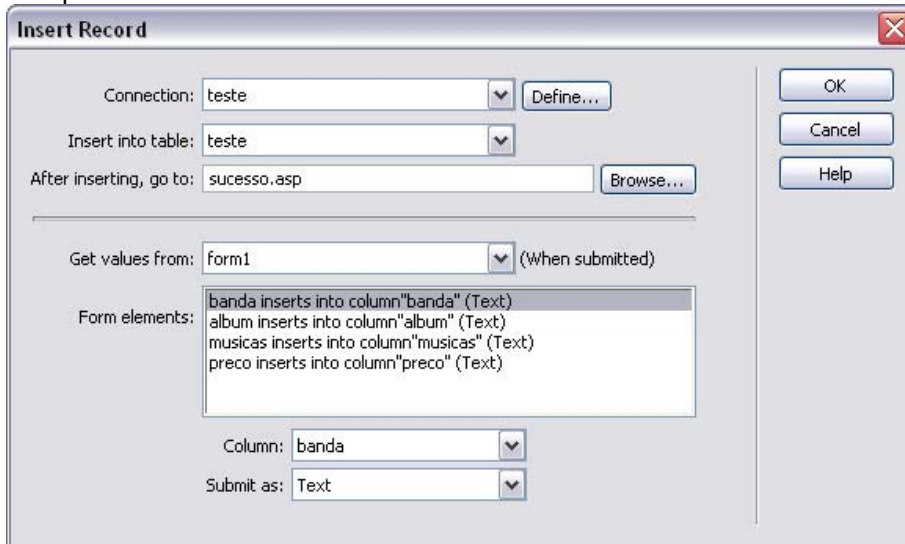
Insert Record

Connection: teste
Define...

Insert into table: teste

After inserting, go to: sucesso.asp
Browse...

Get values from: form1
(When submitted)

Form elements:
banda inserts into column"banda" (Text)
album inserts into column"album" (Text)
musicas inserts into column"musicas" (Text)
preco inserts into column"preco" (Text)

Column: banda

Submit as: Text

OK
Cancel
Help